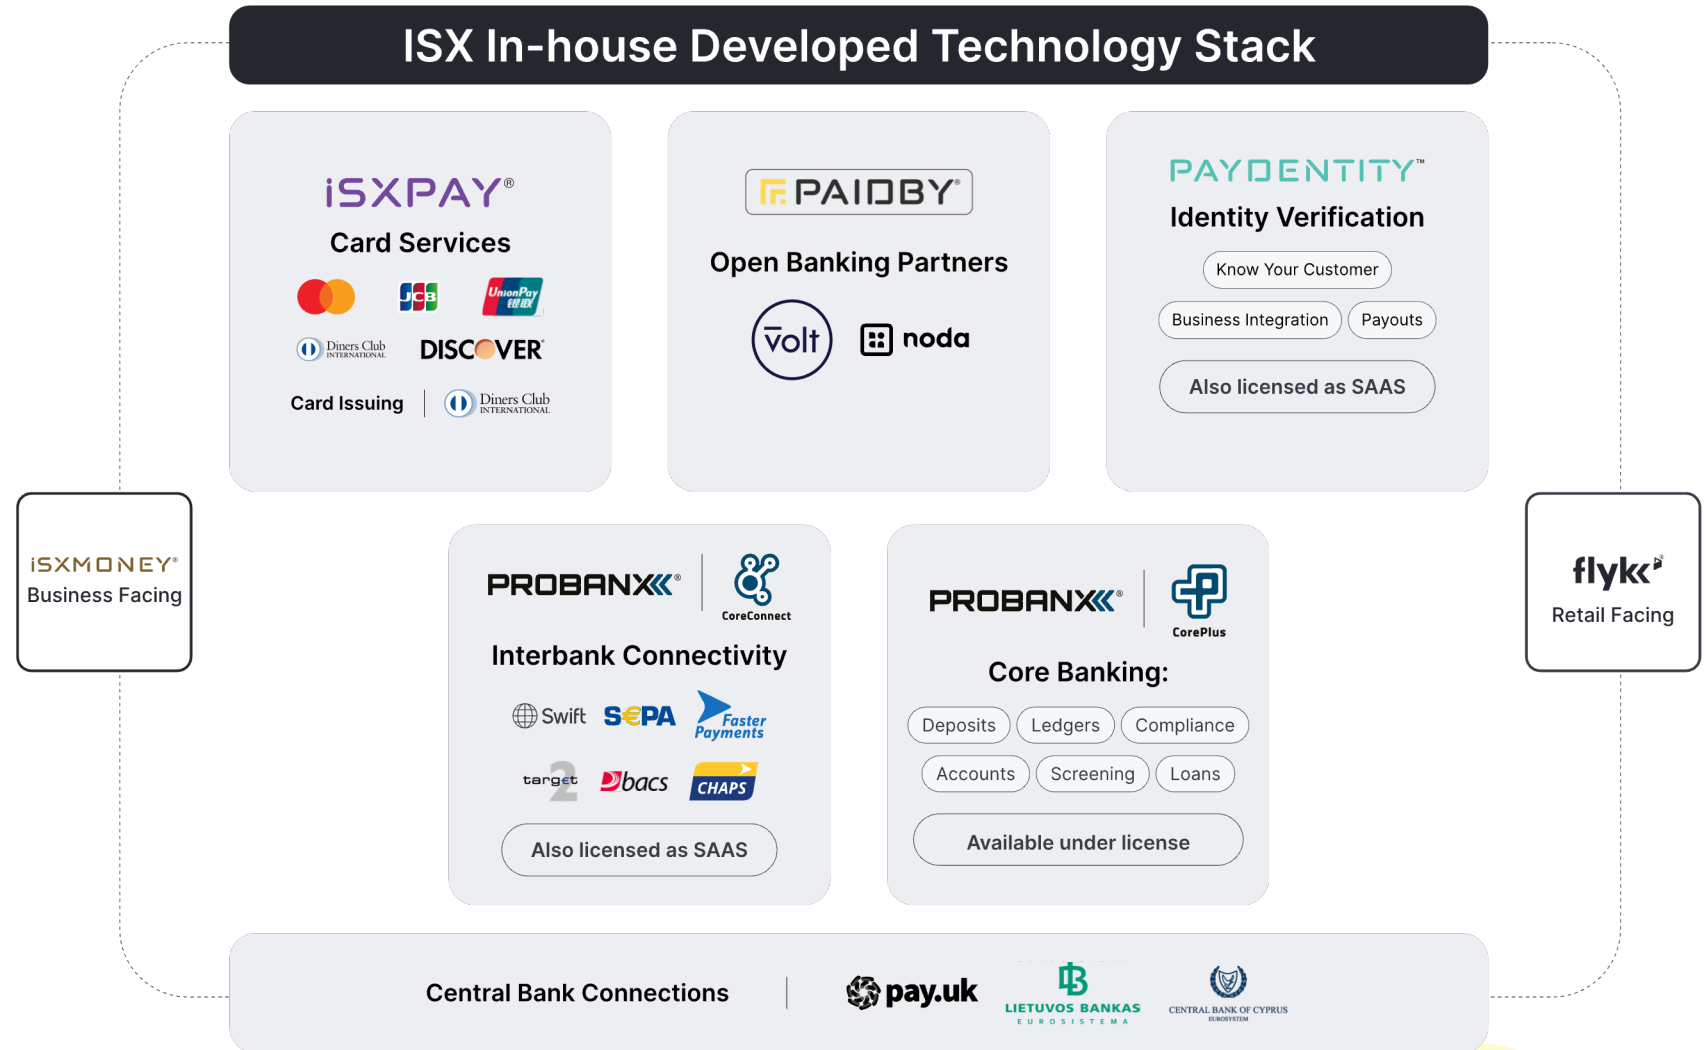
ISX In-house Developed Technology Stack

iSXPAY®
Card Services
JCB
UnionPay 银联
Diners Club INTERNATIONAL
DISCOVER
Card Issuing | Diners Club INTERNATIONAL

PAIDBY®
Open Banking Partners
Volt
noda

PAYDENTITY™
Identity Verification
Know Your Customer
Business Integration
Payouts
Also licensed as SAAS

iSXMONEY®
Business Facing

flyk
Retail Facing

PROBANX®
CoreConnect
Interbank Connectivity
Swift
SEPA
Faster Payments
target 2
bacs
CHAPS
Also licensed as SAAS

PROBANX®
CorePlus
Core Banking:
Deposits
Ledgers
Compliance
Accounts
Screening
Loans
Available under license

Central Bank Connections
pay.uk
LIETUVOS BANKAS EUROSISTEMA
CENTRAL BANK OF CYPRUS EUROSYSTEM